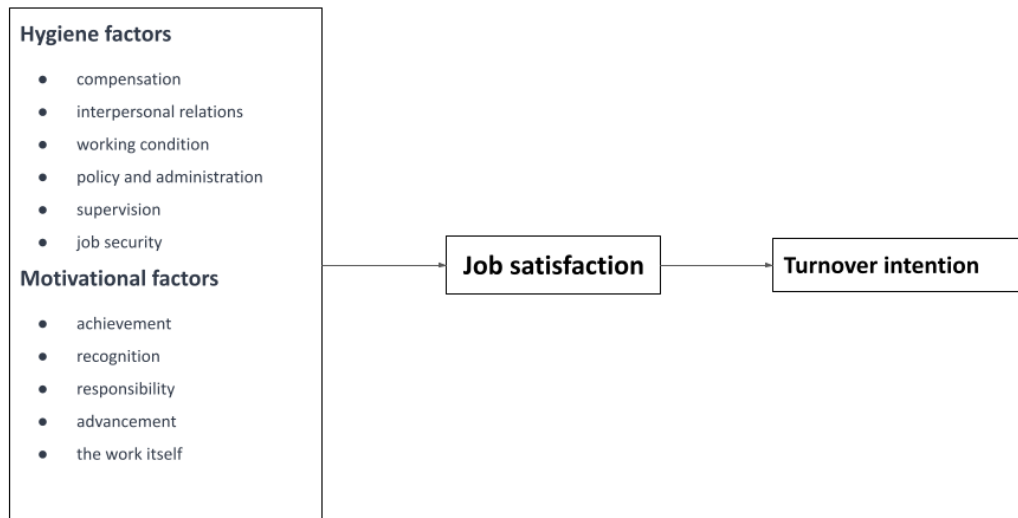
Hygiene factors

- compensation
- interpersonal relations
- working condition
- policy and administration
- supervision
- job security

Motivational factors

- achievement
- recognition
- responsibility
- advancement
- the work itself

Job satisfaction

Turnover intention